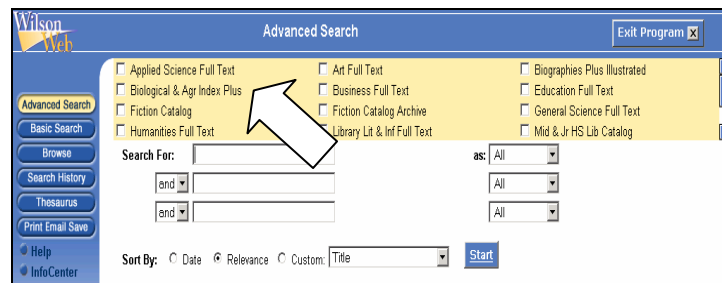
Wilson Web

Advanced Search

Exit Program

Advanced Search
Basic Search
Browse
Search History
Thesaurus
Print Email Save
Help
InfoCenter

Applied Science Full Text
Biological & Agr Index Plus
Fiction Catalog
Humanities Full Text

Art Full Text
Business Full Text
Fiction Catalog Archive
Library Lit & Inf Full Text

Biographies Plus Illustrated
Education Full Text
General Science Full Text
Mid & Jr HS Lib Catalog

Search For:
as: All
and
All
and
All

Sort By: Date Relevance Custom: Title
Start